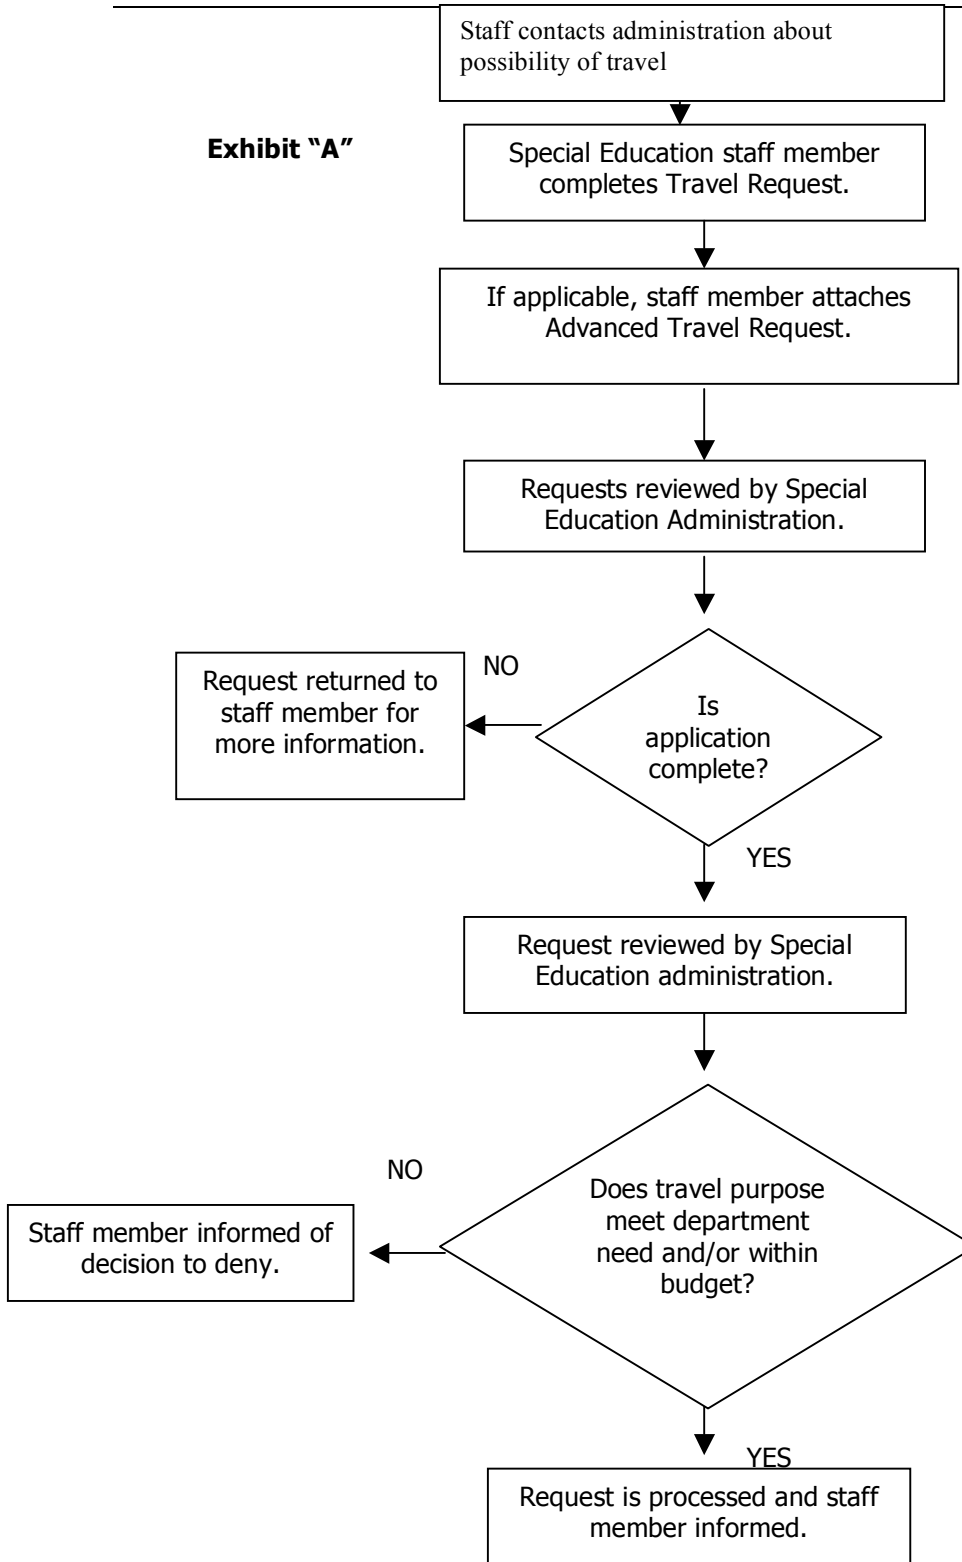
Staff contacts administration about possibility of travel

Exhibit "A"

Special Education staff member completes Travel Request.

If applicable, staff member attaches Advanced Travel Request.

Requests reviewed by Special Education Administration.

NO

Request returned to staff member for more information.

Is application complete?

YES

Request reviewed by Special Education administration.

NO

Staff member informed of decision to deny.

Does travel purpose meet department need and/or within budget?

YES

Request is processed and staff member informed.